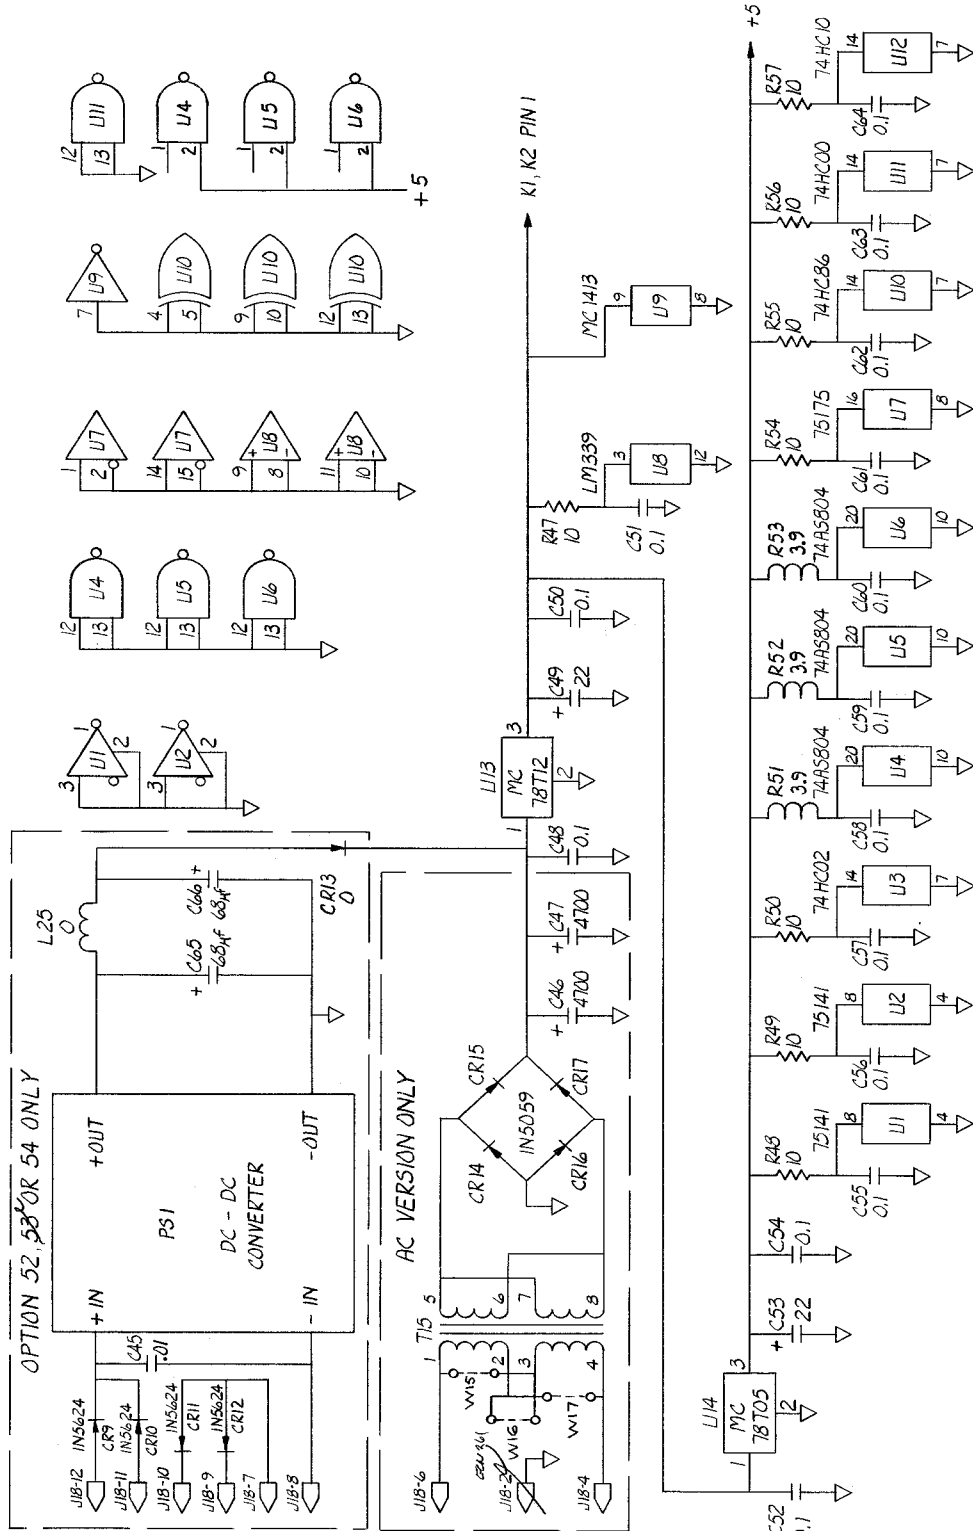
OPTION 52, 53 OR 54 ONLY

PS1
DC - DC
CONVERTER
+OUT
-OUT
+IN
-IN

L25
C65 68μf
C66 68μf
CR13
C45 .01

1N5624 CR9
1N5624 CR10
1N5624 CR11
1N5624 CR12

J18-12
J18-11
J18-10
J18-9
J18-7
J18-8

AC VERSION ONLY

T15
W15
W16
W17
J18-6
J18-2
J18-4
1 2 3 4 5 6 7 8

CR15
CR14
CR16
CR17
1N5059

C46 4700
C47 4700
C48 0.1

U13
MC
78T12
1 2 3

C49 22
C50 0.1

R47 10
C51 0.1
LM339
U8
3 12

MC1413
U9
9 8

K1, K2 PIN 1

+5

U14
MC
78T05
1 2 3
C52 .1
C53 22
C54 0.1

R48 10
C55 0.1
75141
U1
8 4

R49 10
C56 0.1
75141
U2
8 4

R50 10
C57 0.1
74HC02
U3
14 7

R51 3.9
C58 0.1
74AS804
U4
20 10

R52 3.9
C59 0.1
74AS804
U5
20 10

R53 3.9
C60 0.1
74AS804
U6
20 10

R54 10
C61 0.1
75175
U7
16 8

R55 10
C62 0.1
74HC86
U10
14 7

R56 10
C63 0.1
74HC00
U11
14 7

R57 10
C64 0.1
74HC10
U12
14 7

U1 1 2 3
U2 1 2 3

U4 12 13
U5 12 13
U6 12 13

U7 1 2
U7 14 15
U8 9 8 + -
U8 11 10 + -

U9 7
U10 4 5
U10 9 10
U10 12 13

U11 12 13
U4 1 2
U5 1 2
U6 1 2
+5